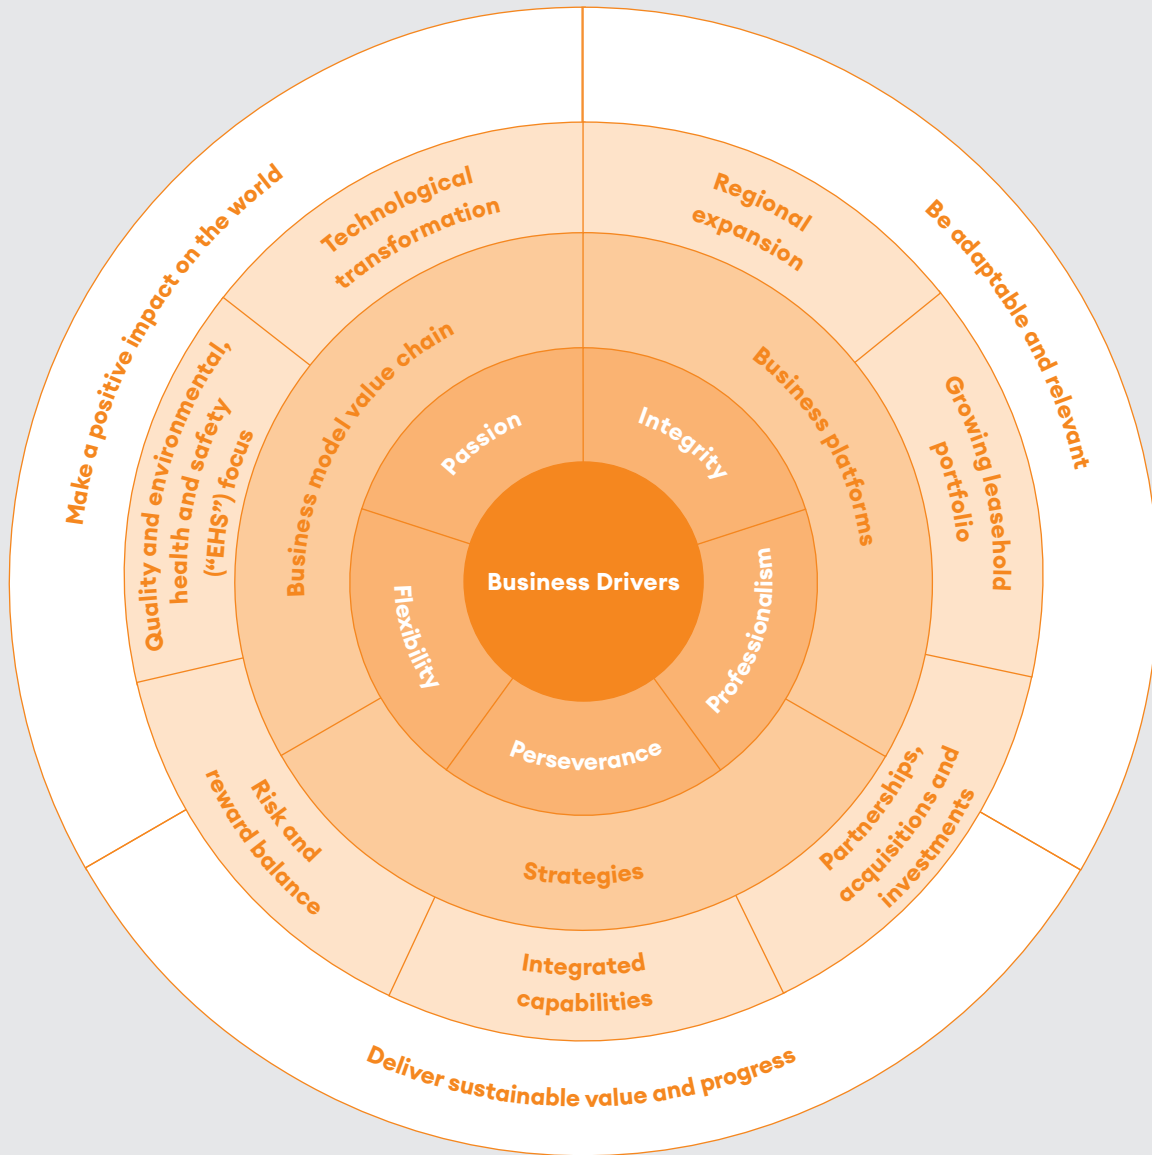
Make a positive impact on the world

Be adaptable and relevant

Deliver sustainable value and progress

Technological transformation

Regional expansion

Growing leasehold portfolio

Partnerships, acquisitions and investments

Integrated capabilities

Risk and reward balance

Quality and environmental, health and safety ("EHS") focus

Business model value chain

Business platforms

Strategies

Passion

Integrity

Professionalism

Perseverance

Flexibility

Business Drivers